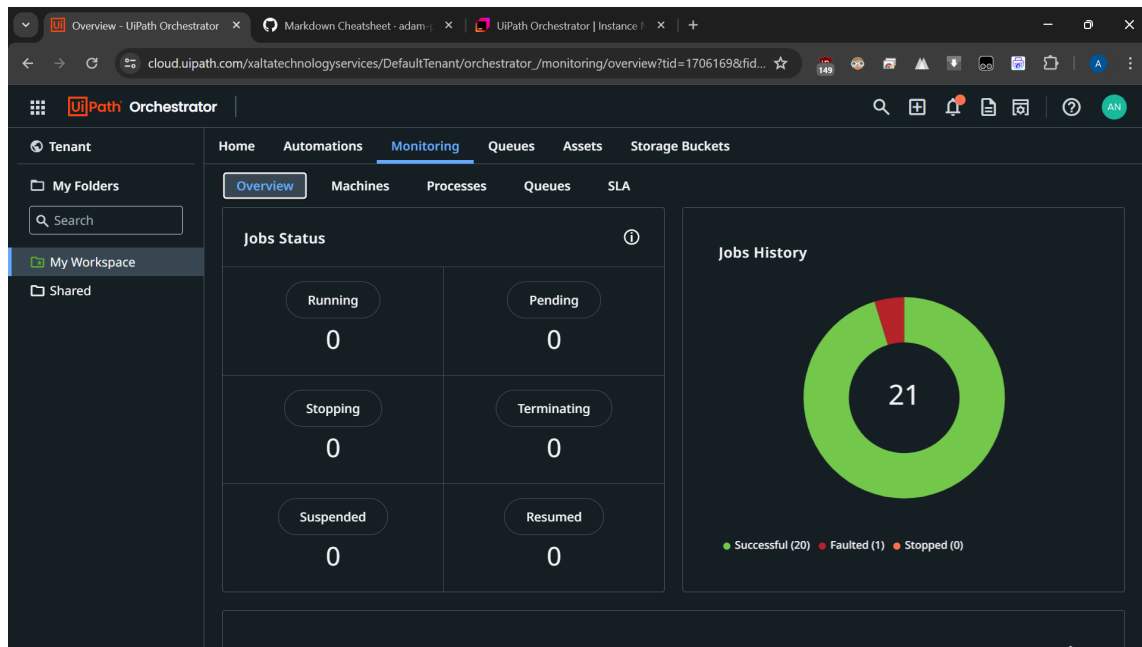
Overview - UiPath Orchestrator ×
Markdown Cheatsheet · adam-p ×
UiPath Orchestrator | Instance ×
+

cloud.uipath.com/xaltatechnologyservices/DefaultTenant/orchestrator_/monitoring/overview?tid=1706169&fid...

149

A

UiPath Orchestrator

AN

Tenant

My Folders

Search

My Workspace

Shared

Home Automations Monitoring Queues Assets Storage Buckets

Overview Machines Processes Queues SLA

Jobs Status

| Running | Pending |
|---|---|
| 0 | 0 |
| Stopping | Terminating |
| 0 | 0 |
| Suspended | Resumed |
| 0 | 0 |

Jobs History

21

● Successful (20) ● Faulted (1) ● Stopped (0)